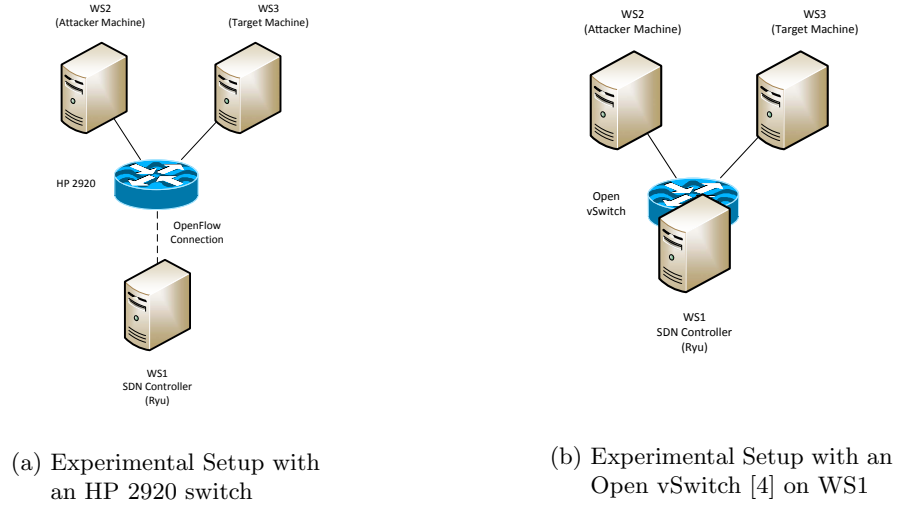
WS2
(Attacker Machine)

WS3
(Target Machine)

HP 2920

OpenFlow
Connection

WS1
SDN Controller
(Ryu)

(a) Experimental Setup with an HP 2920 switch

WS2
(Attacker Machine)

WS3
(Target Machine)

Open
vSwitch

WS1
SDN Controller
(Ryu)

(b) Experimental Setup with an Open vSwitch [4] on WS1